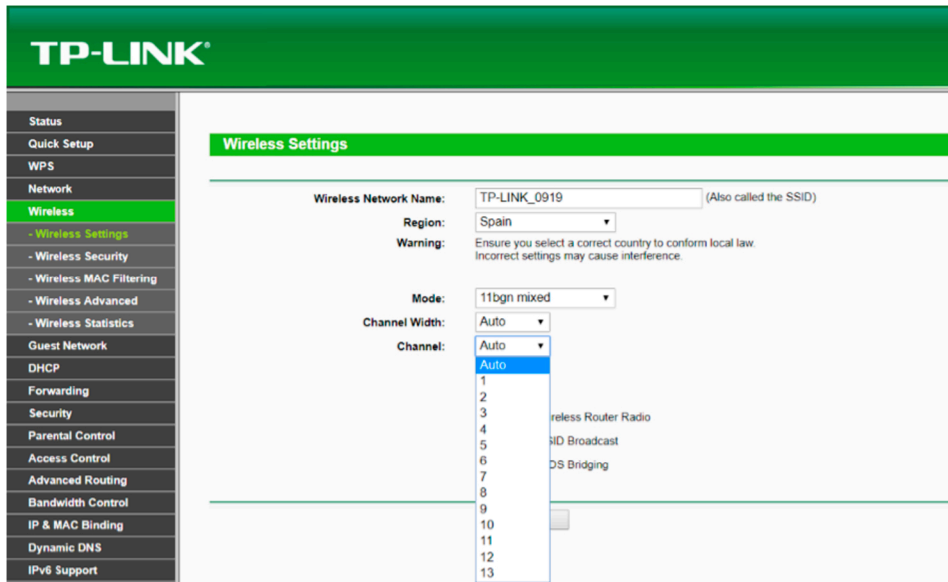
TP-LINK®

Status
Quick Setup
WPS
Network
Wireless
- Wireless Settings
- Wireless Security
- Wireless MAC Filtering
- Wireless Advanced
- Wireless Statistics
Guest Network
DHCP
Forwarding
Security
Parental Control
Access Control
Advanced Routing
Bandwidth Control
IP & MAC Binding
Dynamic DNS
IPv6 Support

Wireless Settings

Wireless Network Name: TP-LINK_0919 (Also called the SSID)
Region: Spain
Warning: Ensure you select a correct country to conform local law. Incorrect settings may cause interference.

Mode: 11bgn mixed
Channel Width: Auto
Channel: Auto

Auto
1
2
3
4
5
6
7
8
9
10
11
12
13

reless Router Radio
SID Broadcast
DS Bridging